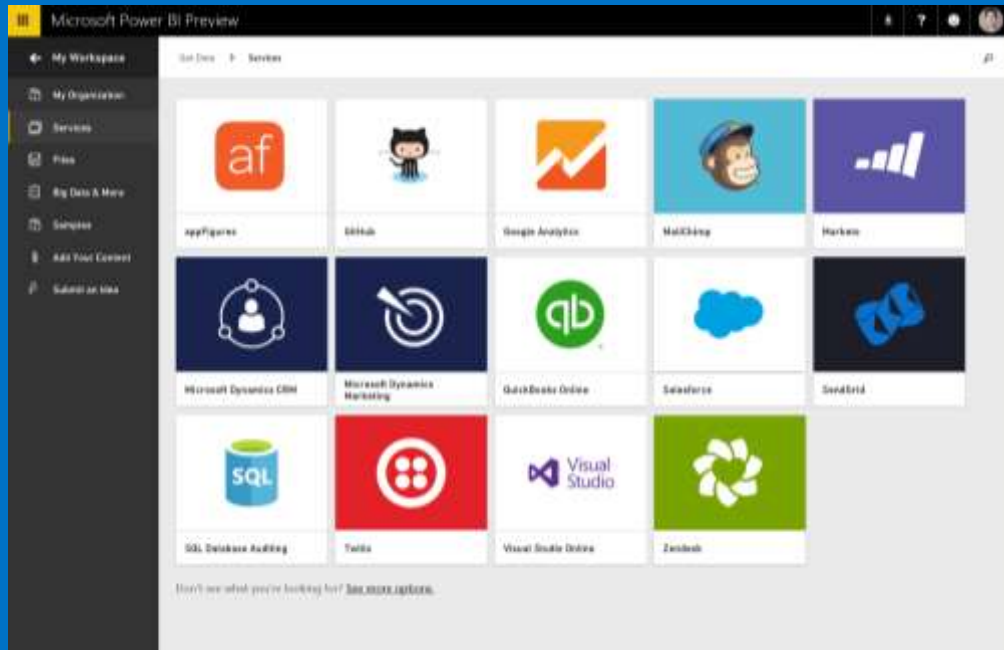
Microsoft Power BI Preview

My Workspace

My Organization

Services

Files

Big Data & More

Samples

Add Your Content

Submit an Idea

Get Data > Services

af

appFigures

GitHub

Google Analytics

MailChimp

Marketo

Microsoft Dynamics CRM

Microsoft Dynamics Marketing

QuickBooks Online

Salesforce

SendGrid

SQL

SQL Database Auditing

Twilio

Visual Studio

Visual Studio Online

Zendesk

Don't see what you're looking for? See more options.